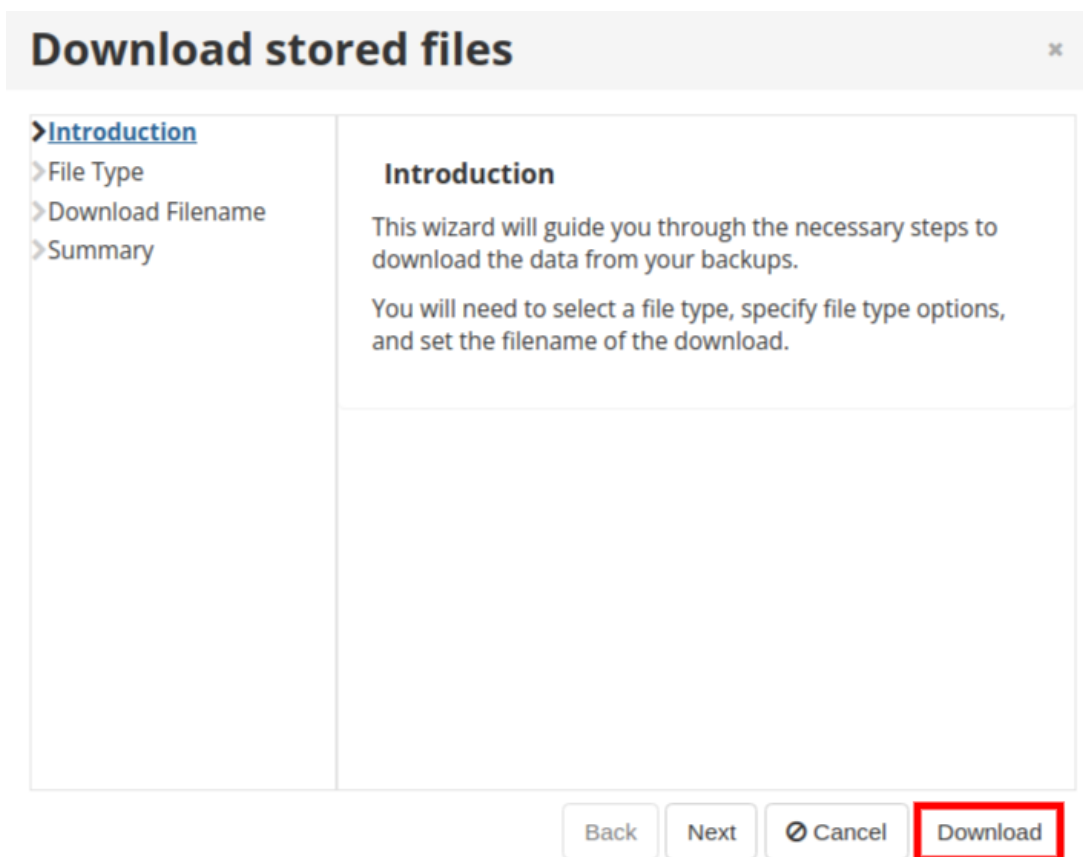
Download stored files

×

Introduction
File Type
Download Filename
Summary

Introduction

This wizard will guide you through the necessary steps to download the data from your backups.

You will need to select a file type, specify file type options, and set the filename of the download.

Back Next Cancel Download